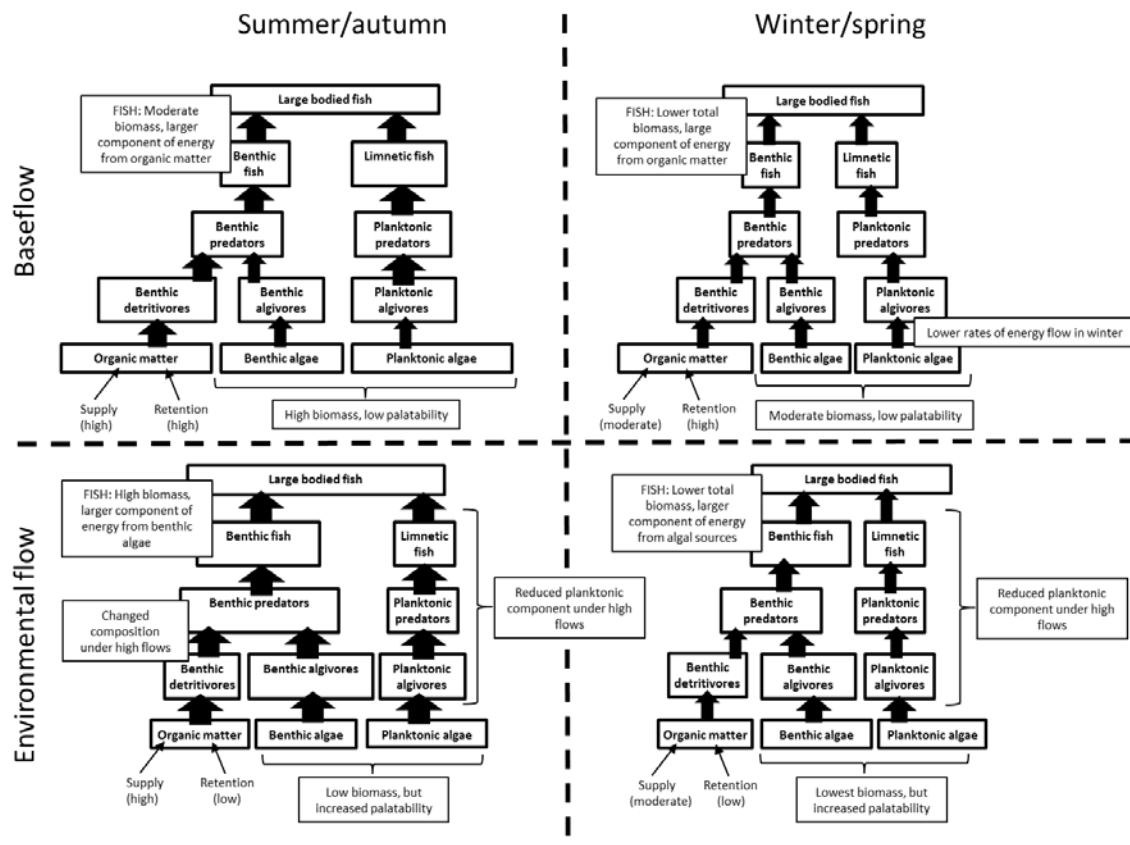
Summer/autumn

Winter/spring

Baseflow

FISH: Moderate biomass, larger component of energy from organic matter

Large bodied fish

Benthic fish

Limnetic fish

Benthic predators

Planktonic predators

Benthic detritivores

Benthic algivores

Planktonic algivores

Organic matter

Benthic algae

Planktonic algae

Supply (high)

Retention (high)

High biomass, low palatability

FISH: Lower total biomass, large component of energy from organic matter

Large bodied fish

Benthic fish

Limnetic fish

Benthic predators

Planktonic predators

Benthic detritivores

Benthic algivores

Planktonic algivores

Lower rates of energy flow in winter

Organic matter

Benthic algae

Planktonic algae

Supply (moderate)

Retention (high)

Moderate biomass, low palatability

Environmental flow

FISH: High biomass, larger component of energy from benthic algae

Large bodied fish

Benthic fish

Limnetic fish

Benthic predators

Planktonic predators

Changed composition under high flows

Benthic detritivores

Benthic algivores

Planktonic algivores

Reduced planktonic component under high flows

Organic matter

Benthic algae

Planktonic algae

Supply (high)

Retention (low)

Low biomass, but increased palatability

FISH: Lower total biomass, larger component of energy from algal sources

Large bodied fish

Benthic fish

Limnetic fish

Benthic predators

Planktonic predators

Reduced planktonic component under high flows

Benthic detritivores

Benthic algivores

Planktonic algivores

Organic matter

Benthic algae

Planktonic algae

Supply (moderate)

Retention (low)

Lowest biomass, but increased palatability